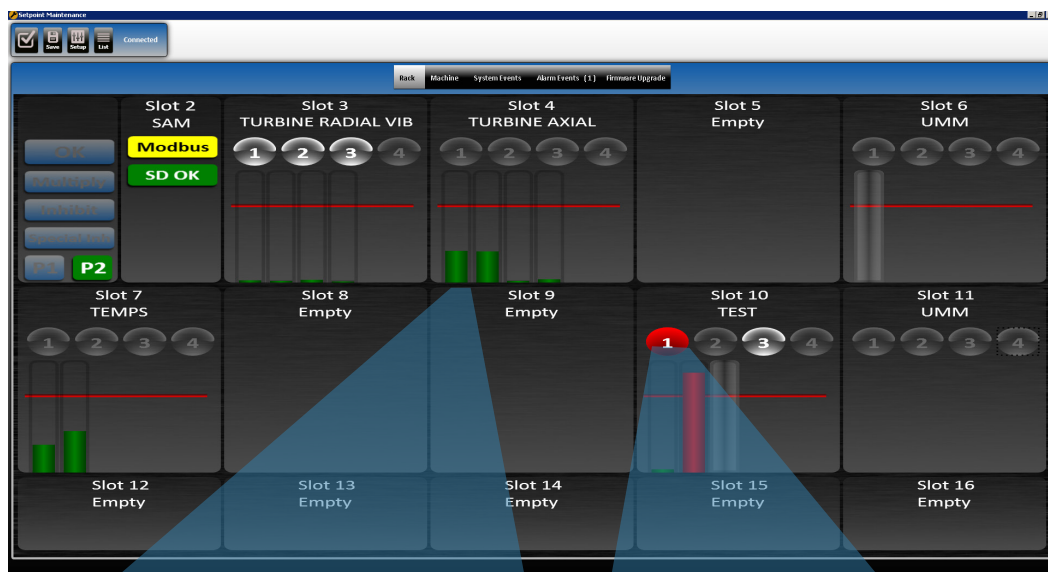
Setpoint Maintenance

Save Setup List Connected

Rack Machine System Events Alarm Events (1) Firmware Upgrade

OK

P1 P2

Slot 2
SAM
Modbus
SD OK

Slot 3
TURBINE RADIAL VIB
1 2 3 4

Slot 4
TURBINE AXIAL
1 2 3 4

Slot 5
Empty

Slot 6
UMM
1 2 3 4

Slot 7
TEMPS
1 2 3 4

Slot 8
Empty

Slot 9
Empty

Slot 10
TEST
1 2 3 4

Slot 11
UMM
1 2 3 4

Slot 12
Empty

Slot 13
Empty

Slot 14
Empty

Slot 15
Empty

Slot 16
Empty